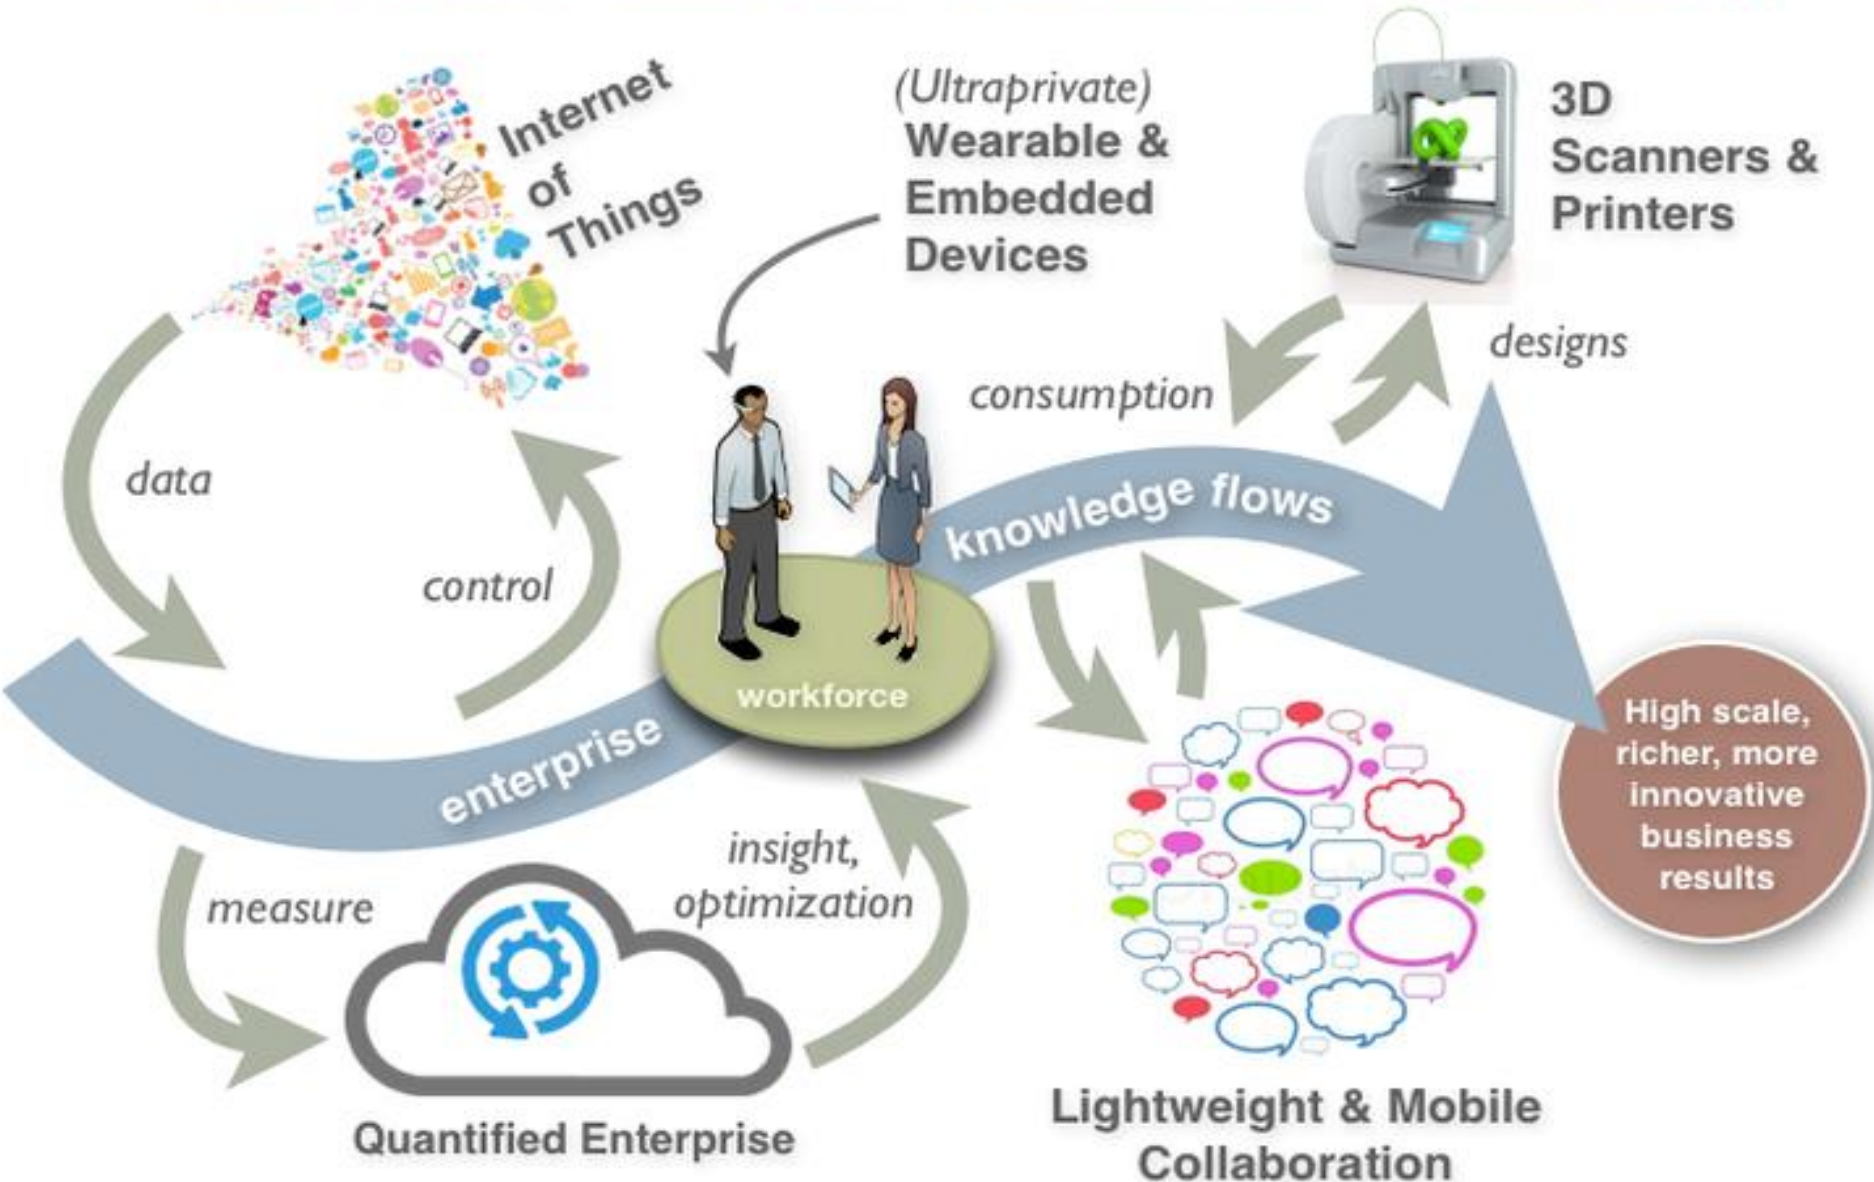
Internet of Things

(Ultraprivate) Wearable & Embedded Devices

3D Scanners & Printers

designs

consumption

data

control

knowledge flows

workforce

enterprise

High scale, richer, more innovative business results

measure

insight, optimization

Quantified Enterprise

Lightweight & Mobile Collaboration